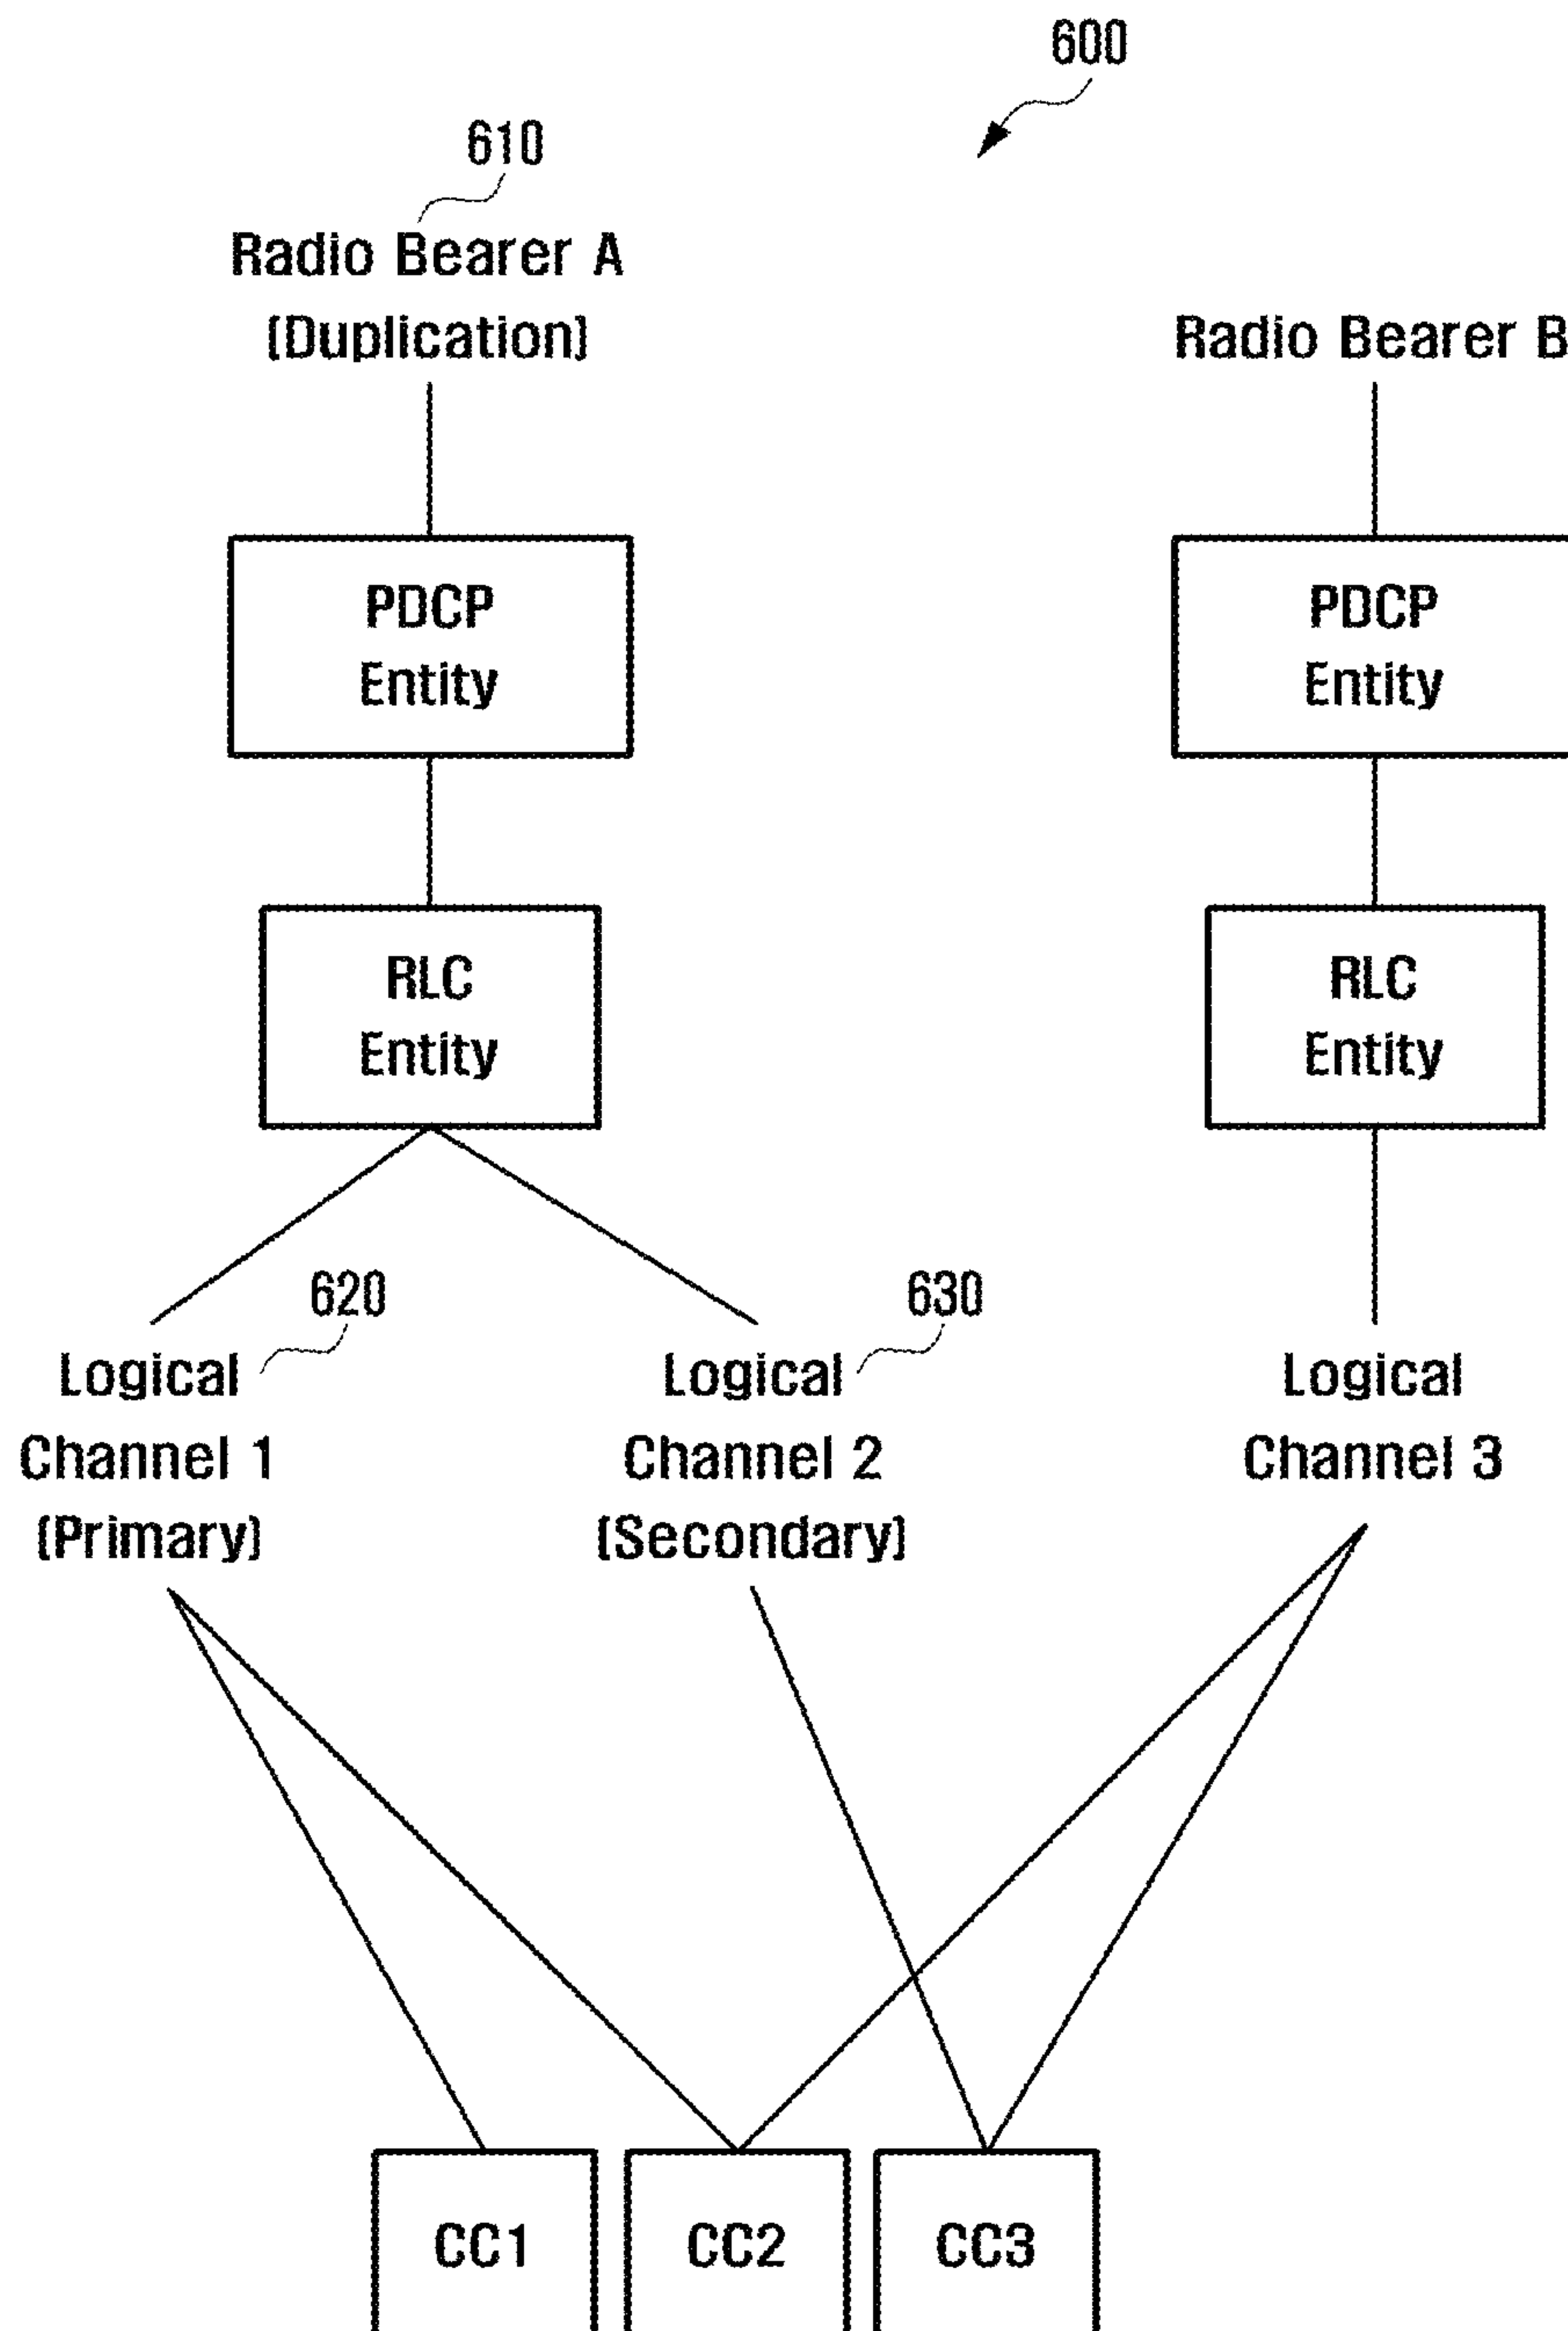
600

610

Radio Bearer A
(Duplication)

Radio Bearer B

PDCP
Entity

PDCP
Entity

RLC
Entity

RLC
Entity

620

630

Logical
Channel 1
(Primary)

Logical
Channel 2
(Secondary)

Logical
Channel 3

CC1

CC2

CC3